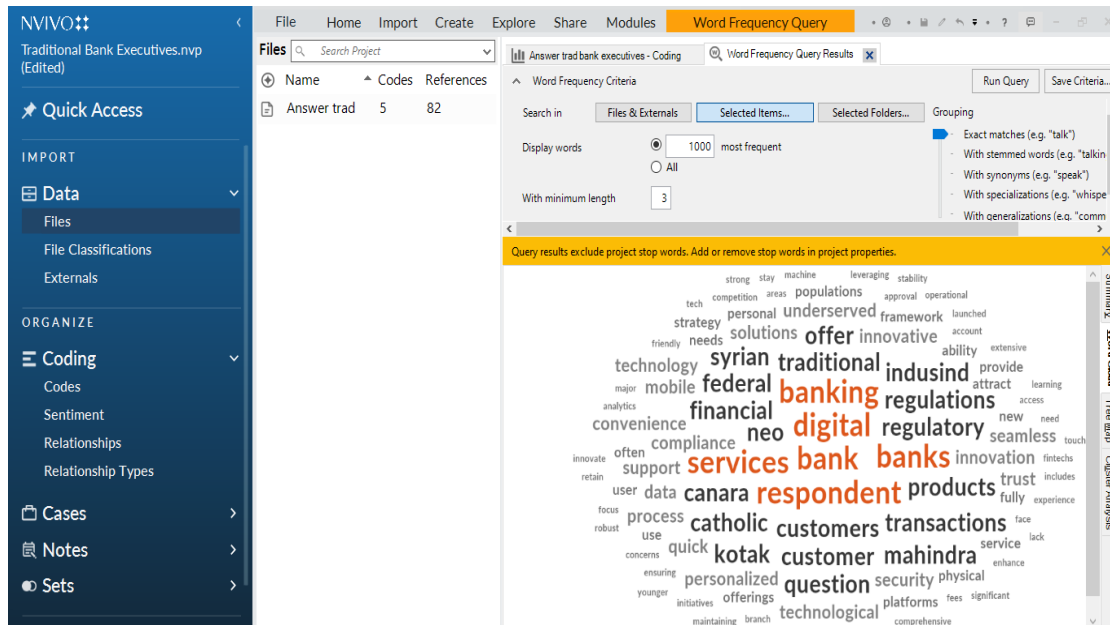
NVIVO

Traditional Bank Executives.nvp (Edited)

Quick Access

IMPORT

Data

Files

File Classifications

Externals

ORGANIZE

Coding

Codes

Sentiment

Relationships

Relationship Types

Cases

Notes

Sets

File Home Import Create Explore Share Modules Word Frequency Query

Files Search Project

| Name | Codes | References |
|---|---|---|
| Answer trad | 5 | 82 |

Answer trad bank executives - Coding Word Frequency Query Results

Word Frequency Criteria

Run Query Save Criteria...

Search in Files & Externals Selected Items... Selected Folders... Grouping

Display words 1000 most frequent All

With minimum length 3

Exact matches (e.g. "talk")
With stemmed words (e.g. "talkin
With synonyms (e.g. "speak")
With specializations (e.g. "whispe
With generalizations (e.g. "comm

Query results exclude project stop words. Add or remove stop words in project properties.

strong stay machine leveraging stability tech competition areas populations approval operational personal underserved framework launched strategy solutions offer innovative account friendly needs ability extensive technology syrian traditional provide major mobile federal banking indusind attract learning analytics financial regulations access new need convenience digital regulatory seamless touch compliance neo innovate often services bank banks innovation fintechs retain support trust includes user data canara respondent products fully experience focus process transactions face robust use catholic customers service lack concerns quick kotak customer mahindra enhance ensuring personalized question security physical younger initiatives offerings platforms fees significant technological maintaining branch comprehensive

Summary Word Cloud Tree Map Cluster Analysis